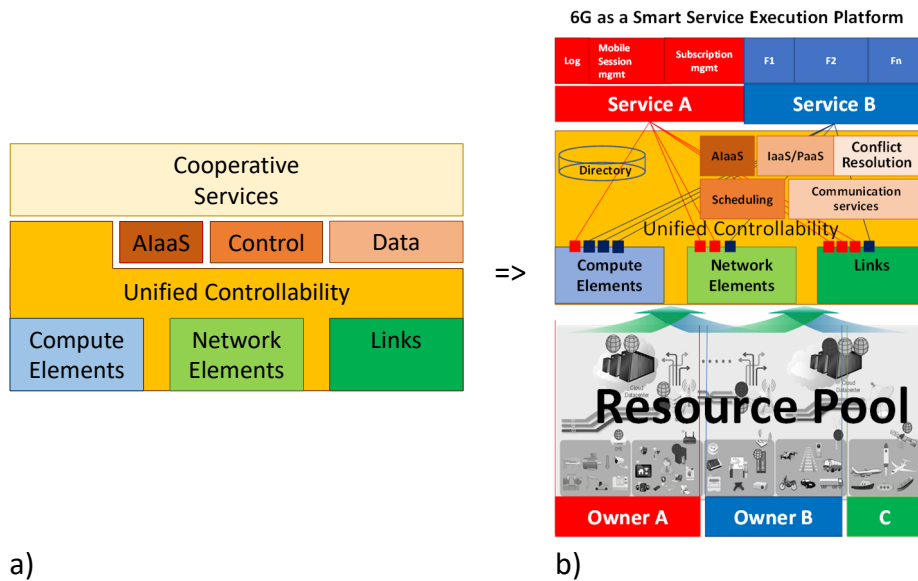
Cooperative Services

AIaaS

Control

Data

Unified Controllability

Compute Elements

Network Elements

Links

a)

=>

6G as a Smart Service Execution Platform

Log

Mobile Session mgmt

Subscription mgmt

F1

F2

Fn

Service A

Service B

Directory

AIaaS

IaaS/PaaS

Conflict Resolution

Scheduling

Communication services

Unified Controllability

Compute Elements

Network Elements

Links

Resource Pool

Owner A

Owner B

C

b)